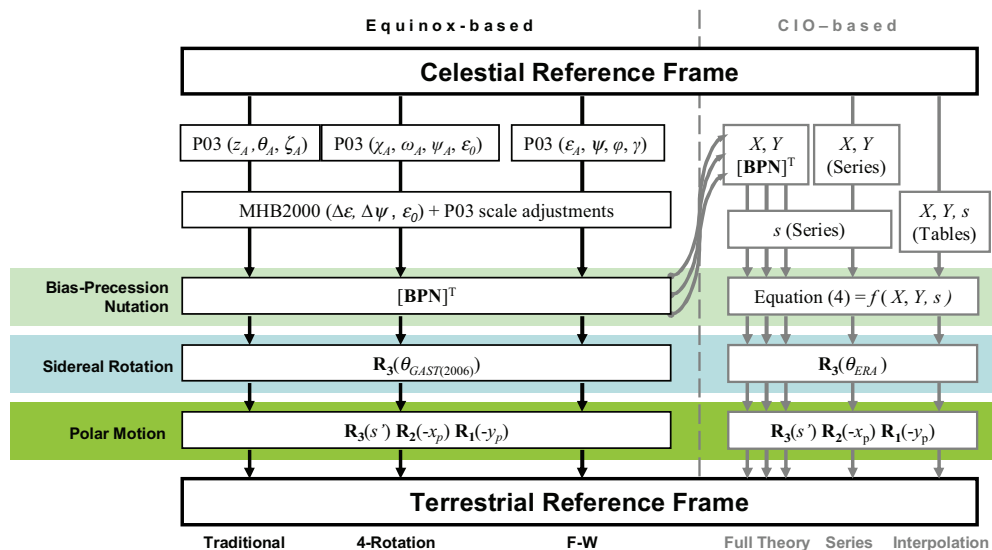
Equinox-based

CIO–based

Celestial Reference Frame

P03 ($z_A, \theta_A, \zeta_A$)

P03 ($\chi_A, \omega_A, \psi_A, \varepsilon_0$)

P03 ($\varepsilon_A, \psi, \varphi, \gamma$)

$X, Y$ $[\mathbf{BPN}]^T$

$X, Y$ (Series)

MHB2000 ($\Delta\varepsilon, \Delta\psi, \varepsilon_0$) + P03 scale adjustments

$X, Y, s$ (Tables)

$s$ (Series)

Bias-Precession Nutation

$[\mathbf{BPN}]^T$

Equation (4) = $f(X, Y, s)$

Sidereal Rotation

$\mathbf{R_3}(\theta_{GAST(2006)})$

$\mathbf{R_3}(\theta_{ERA})$

Polar Motion

$\mathbf{R_3}(s') \mathbf{R_2}(-x_p) \mathbf{R_1}(-y_p)$

$\mathbf{R_3}(s') \mathbf{R_2}(-x_p) \mathbf{R_1}(-y_p)$

Terrestrial Reference Frame

Traditional

4-Rotation

F-W

Full Theory

Series

Interpolation